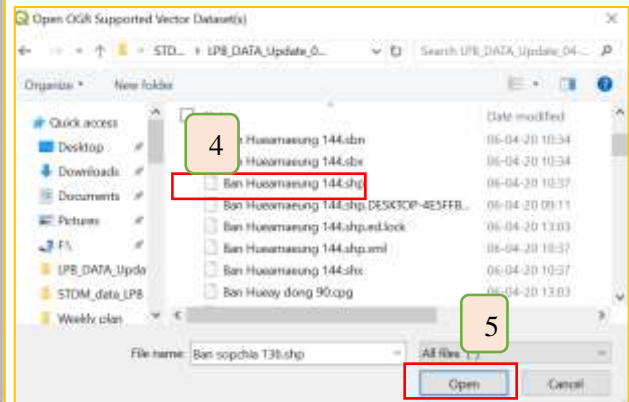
Open OGR Supported Vector Dataset(s)

« STD... › LP8_DATA_Update_0...

Search LP8_DATA_Update_04-...

Organize ▾ New folder

Quick access
Desktop
Downloads
Documents
Pictures
F:\
LP8_DATA_Upda
STDM_data_LP8
Weekly plan

Date modified

4

Ban Hueamaeung 144.sbn 06-04-20 10:34
Ban Hueamaeung 144.sbx 06-04-20 10:34
Ban Hueamaeung 144.shp 06-04-20 10:37
Ban Hueamaeung 144.shp.DESKTOP-4E5FFB... 06-04-20 09:11
Ban Hueamaeung 144.shp.ed.lock 06-04-20 13:03
Ban Hueamaeung 144.shp.xml 06-04-20 10:37
Ban Hueamaeung 144.shx 06-04-20 10:37
Ban Hueay dong 90.cpg 06-04-20 13:03

5

File name: Ban sopchia 136.shp

All files (*)

Open

Cancel